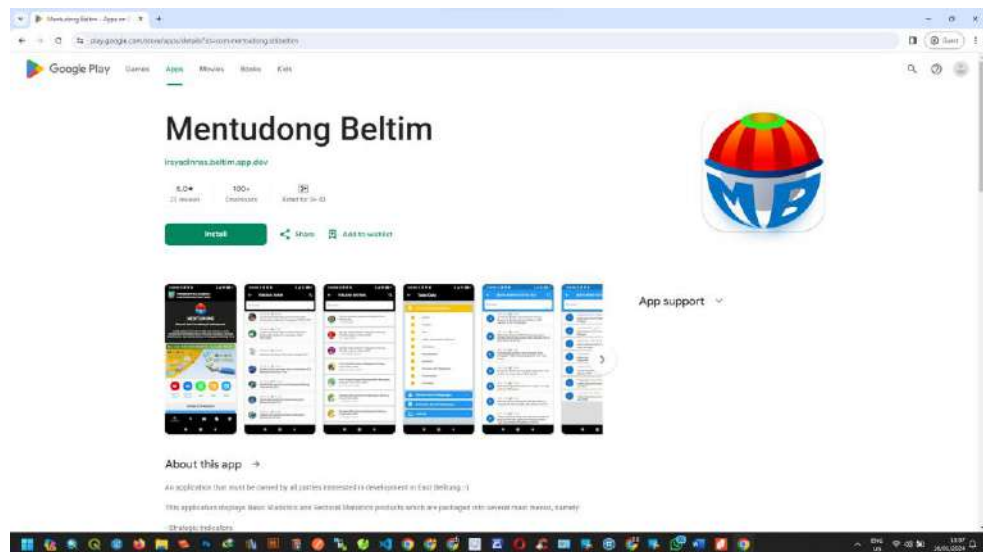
Mentudong Beltim - Apps on

play.google.com/store/apps/details?id=com.mentudong.beltim

Guest

Google Play Games Apps Movies Books Kids

Mentudong Beltim

irsyadinnas.beltim.app.dev

5.0★ 21 reviews

100+ Downloads

Rated for 3+ ①

Install

Share

Add to wishlist

App support

About this app →

An application that must be owned by all parties interested in development in East Belitung :)

This application displays Basic Statistics and Sectoral Statistics products which are packaged into several main menus, namely:

- Strategic Indicators

ENG US

13:57 26/01/2024